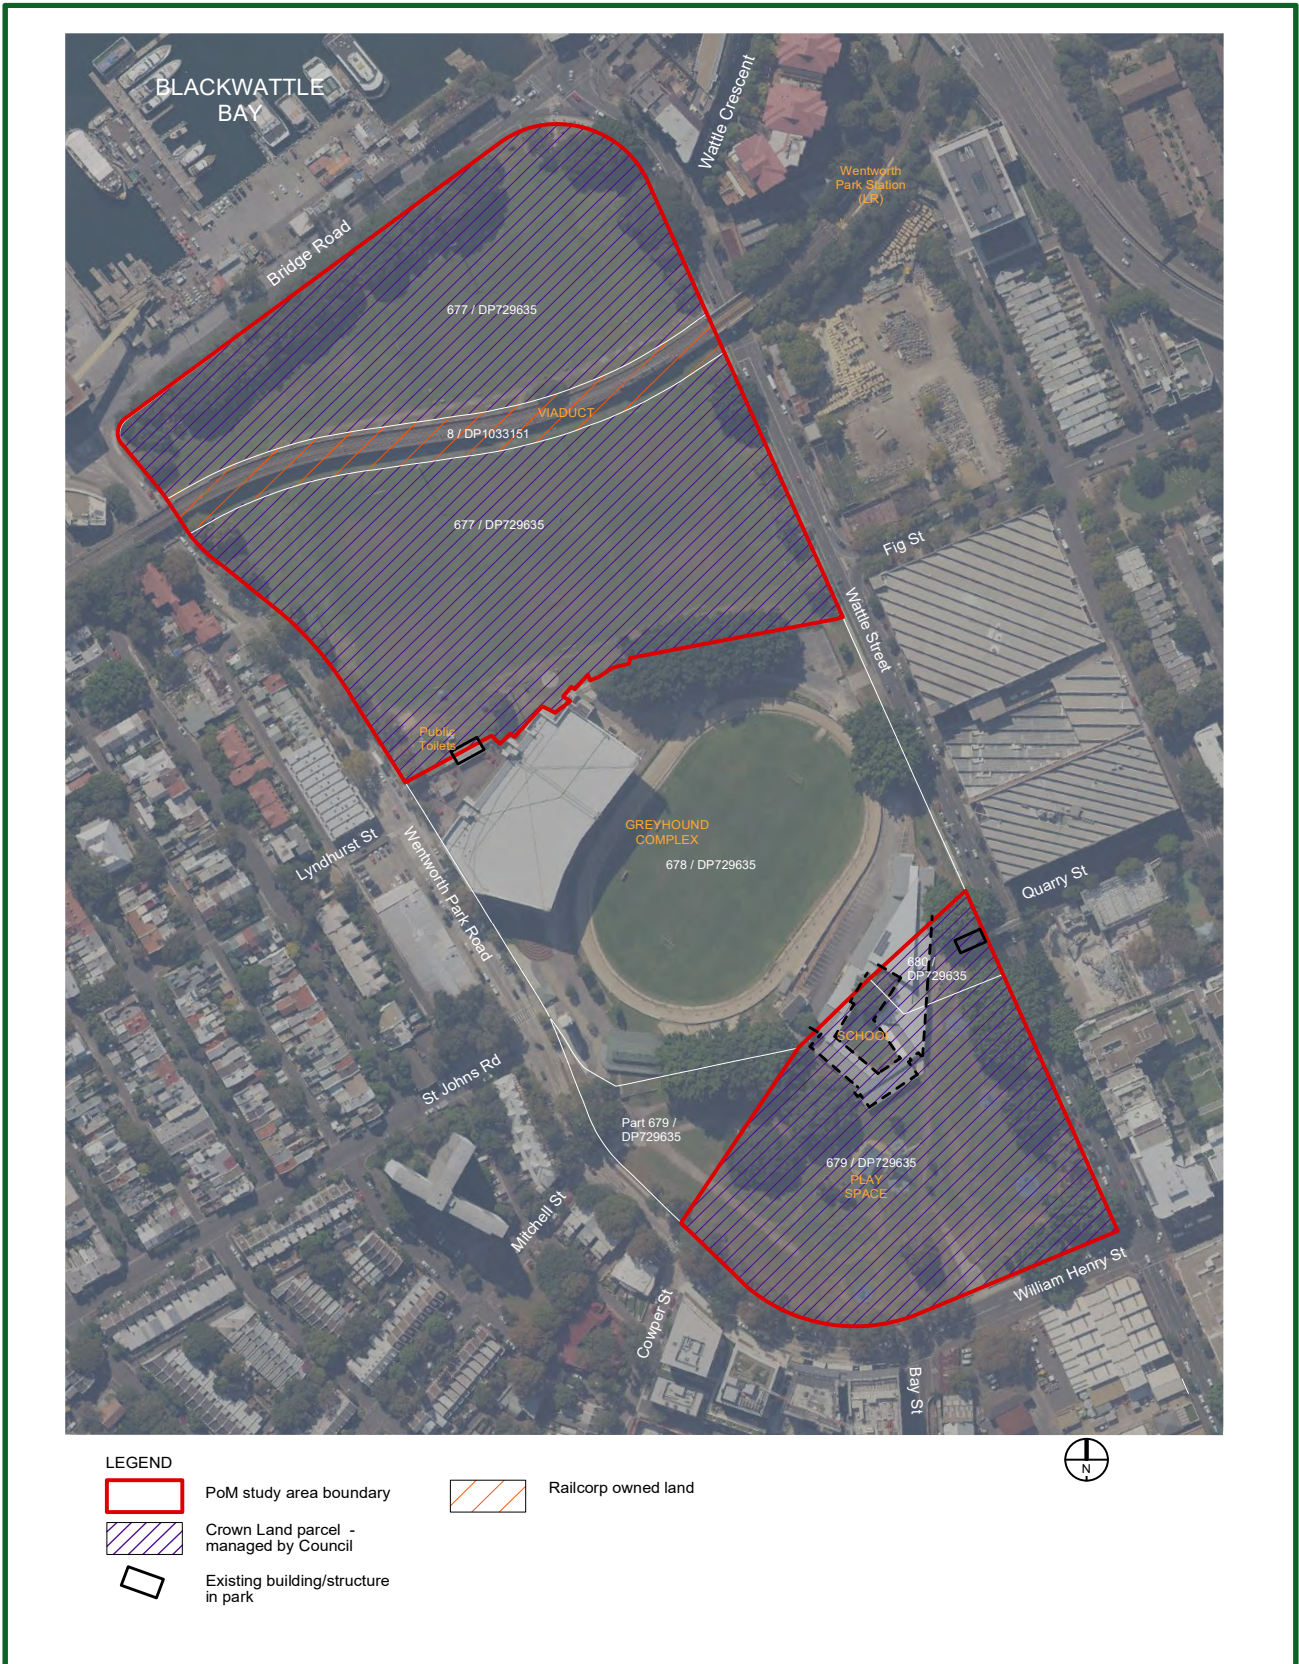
BLACKWATTLE BAY

Wattle Crescent

Wentworth Park Station (LR)

Bridge Road

677 / DP729635

VIADUCT

8 / DP1033151

677 / DP729635

Fig St

Wattle Street

Public Toilets

GREYHOUND COMPLEX

678 / DP729635

Lyndhurst St

Wentworth Park Road

Quarry St

680 / DP729635

SCHOOL

St Johns Rd

Part 679 / DP729635

679 / DP729635

PLAY SPACE

Mitchell St

William Henry St

Cowper St

Bay St

LEGEND

PoM study area boundary

Crown Land parcel - managed by Council

Existing building/structure in park

Railcorp owned land

N